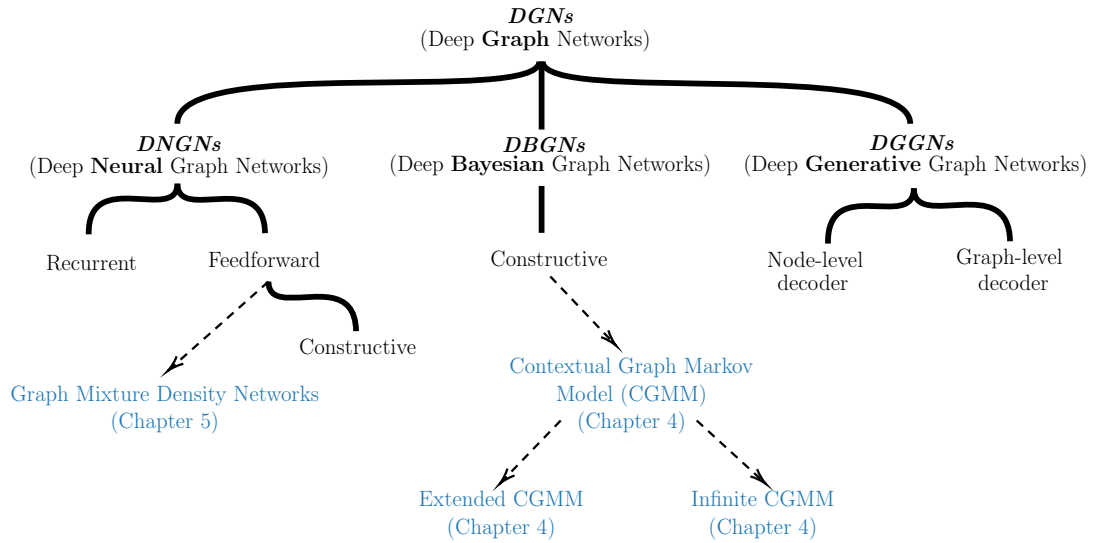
***DGNs***
(Deep **Graph** Networks)

***DNGNs***
(Deep **Neural** Graph Networks)

***DBGNs***
(Deep **Bayesian** Graph Networks)

***DGGNs***
(Deep **Generative** Graph Networks)

Recurrent

Feedforward

Constructive

Node-level decoder

Graph-level decoder

Constructive

Graph Mixture Density Networks (Chapter 5)

Contextual Graph Markov Model (CGMM) (Chapter 4)

Extended CGMM (Chapter 4)

Infinite CGMM (Chapter 4)